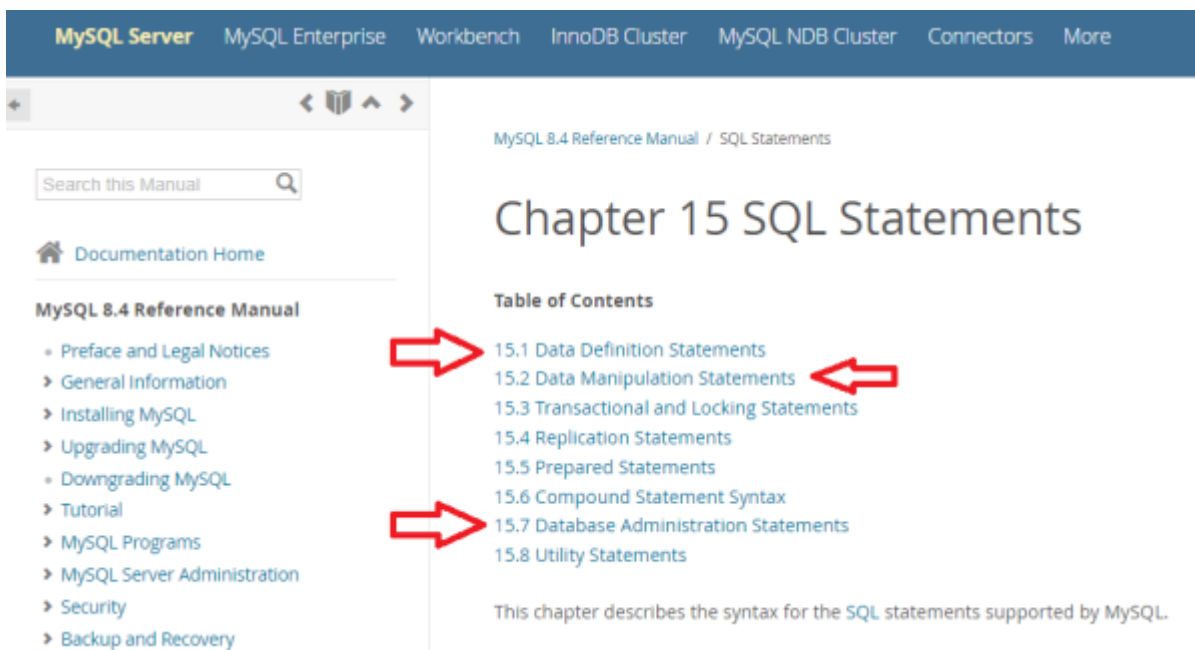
MySQL Server MySQL Enterprise Workbench InnoDB Cluster MySQL NDB Cluster Connectors More

Search this Manual

Documentation Home

MySQL 8.4 Reference Manual

- Preface and Legal Notices
- General Information
- Installing MySQL
- Upgrading MySQL
- Downgrading MySQL
- Tutorial
- MySQL Programs
- MySQL Server Administration
- Security
- Backup and Recovery

MySQL 8.4 Reference Manual / SQL Statements

Chapter 15 SQL Statements

Table of Contents

15.1 Data Definition Statements
15.2 Data Manipulation Statements
15.3 Transactional and Locking Statements
15.4 Replication Statements
15.5 Prepared Statements
15.6 Compound Statement Syntax
15.7 Database Administration Statements
15.8 Utility Statements

This chapter describes the syntax for the SQL statements supported by MySQL.